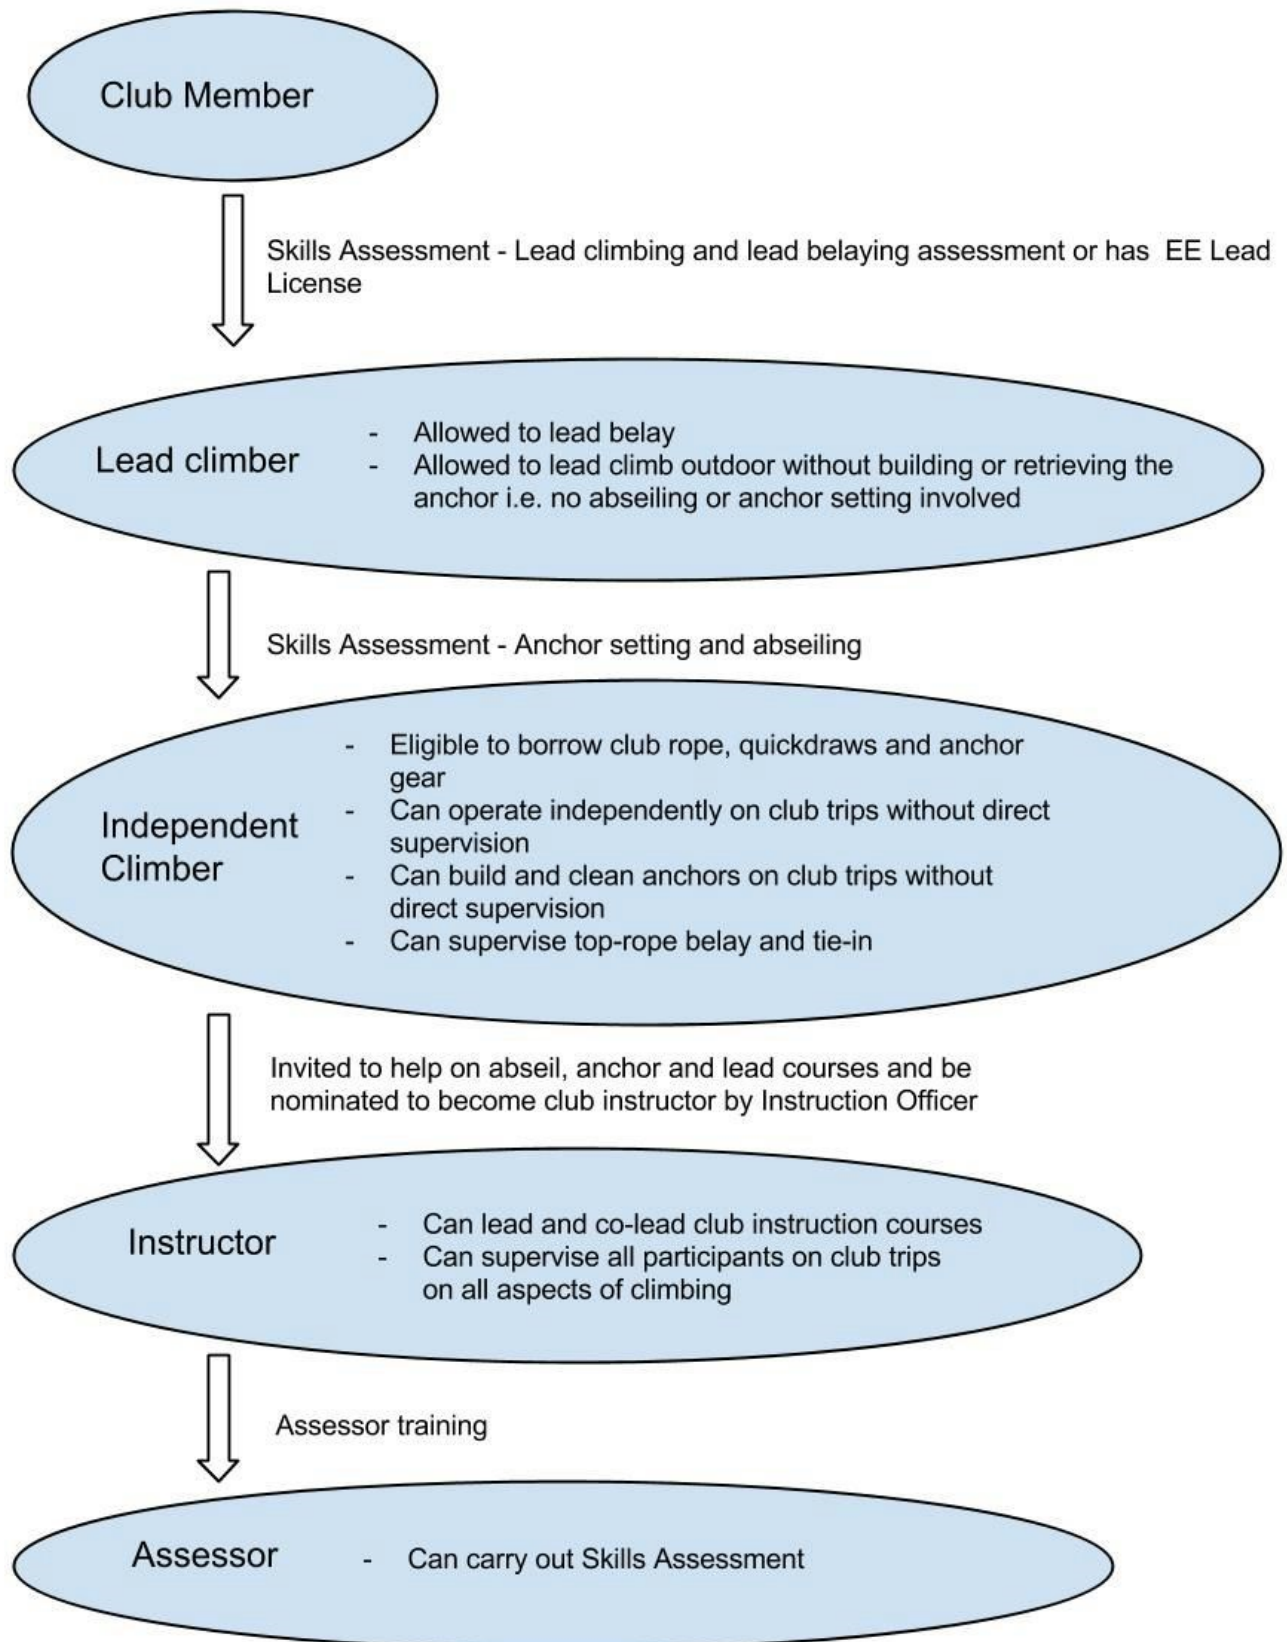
Club Member

Skills Assessment - Lead climbing and lead belaying assessment or has EE Lead License

Lead climber

- Allowed to lead belay
- Allowed to lead climb outdoor without building or retrieving the anchor i.e. no abseiling or anchor setting involved

Skills Assessment - Anchor setting and abseiling

Independent Climber

- Eligible to borrow club rope, quickdraws and anchor gear
- Can operate independently on club trips without direct supervision
- Can build and clean anchors on club trips without direct supervision
- Can supervise top-rope belay and tie-in

Invited to help on abseil, anchor and lead courses and be nominated to become club instructor by Instruction Officer

Instructor

- Can lead and co-lead club instruction courses
- Can supervise all participants on club trips on all aspects of climbing

Assessor training

Assessor

- Can carry out Skills Assessment